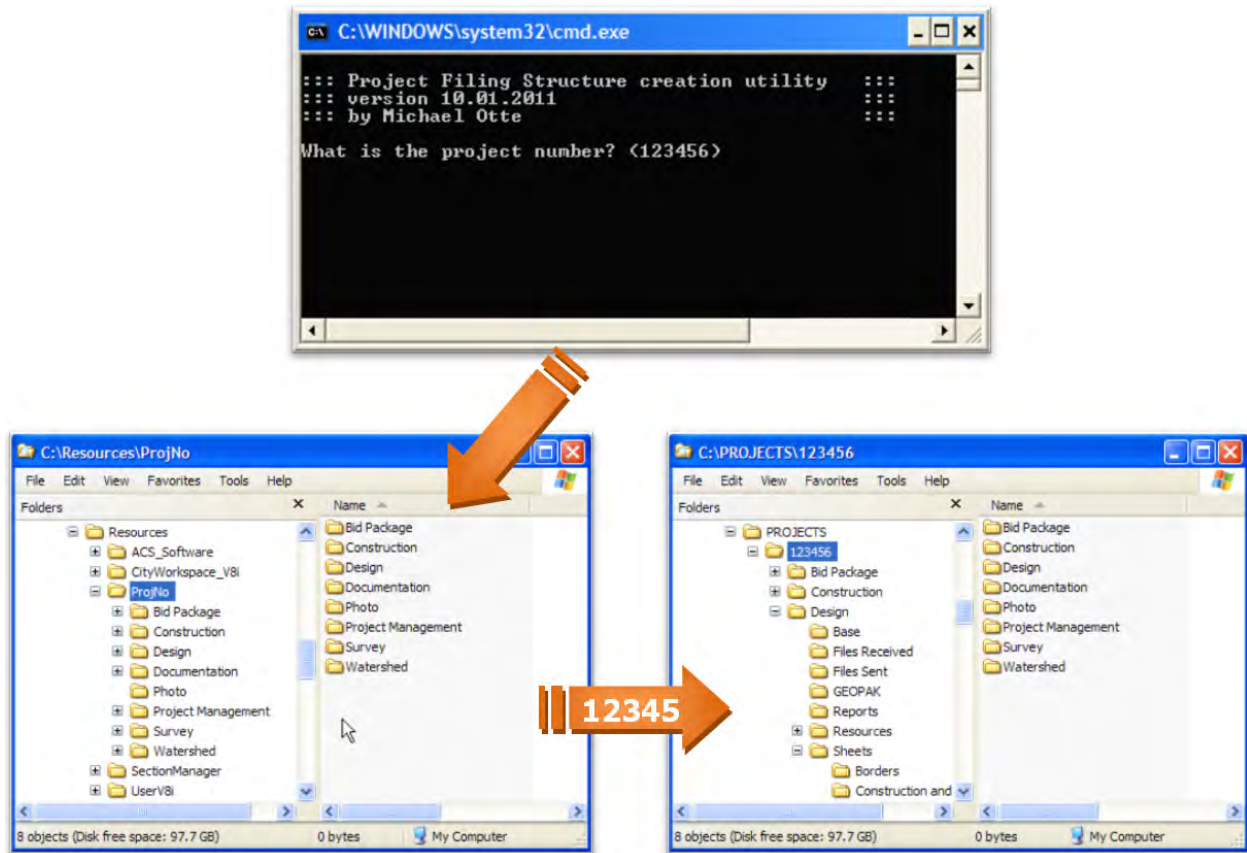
C:\WINDOWS\system32\cmd.exe

::: Project Filing Structure creation utility :::
::: version 10.01.2011 :::
::: by Michael Otte :::

What is the project number? (123456)

C:\Resources\ProjNo

File Edit View Favorites Tools Help

Folders

Resources
ACS_Software
CityWorkspace_V8i
ProjNo
Bid Package
Construction
Design
Documentation
Photo
Project Management
Survey
Watershed
SectionManager
UserV8i

Name

Bid Package
Construction
Design
Documentation
Photo
Project Management
Survey
Watershed

8 objects (Disk free space: 97.7 GB) 0 bytes My Computer

12345

C:\PROJECTS\123456

File Edit View Favorites Tools Help

Folders

PROJECTS
123456
Bid Package
Construction
Design
Base
Files Received
Files Sent
GEOPAK
Reports
Resources
Sheets
Borders
Construction and

Name

Bid Package
Construction
Design
Documentation
Photo
Project Management
Survey
Watershed

8 objects (Disk free space: 97.7 GB) 0 bytes My Computer